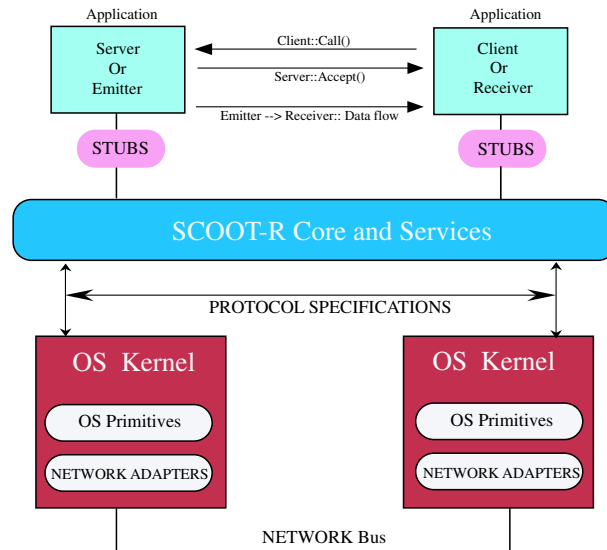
Application

Server
Or
Emitter

Client::Call()

Server::Accept()

Emitter --> Receiver:: Data flow

Application

Client
Or
Receiver

STUBS

STUBS

SCOOT-R Core and Services

PROTOCOL SPECIFICATIONS

OS Kernel

OS Primitives

NETWORK ADAPTERS

OS Kernel

OS Primitives

NETWORK ADAPTERS

NETWORK Bus